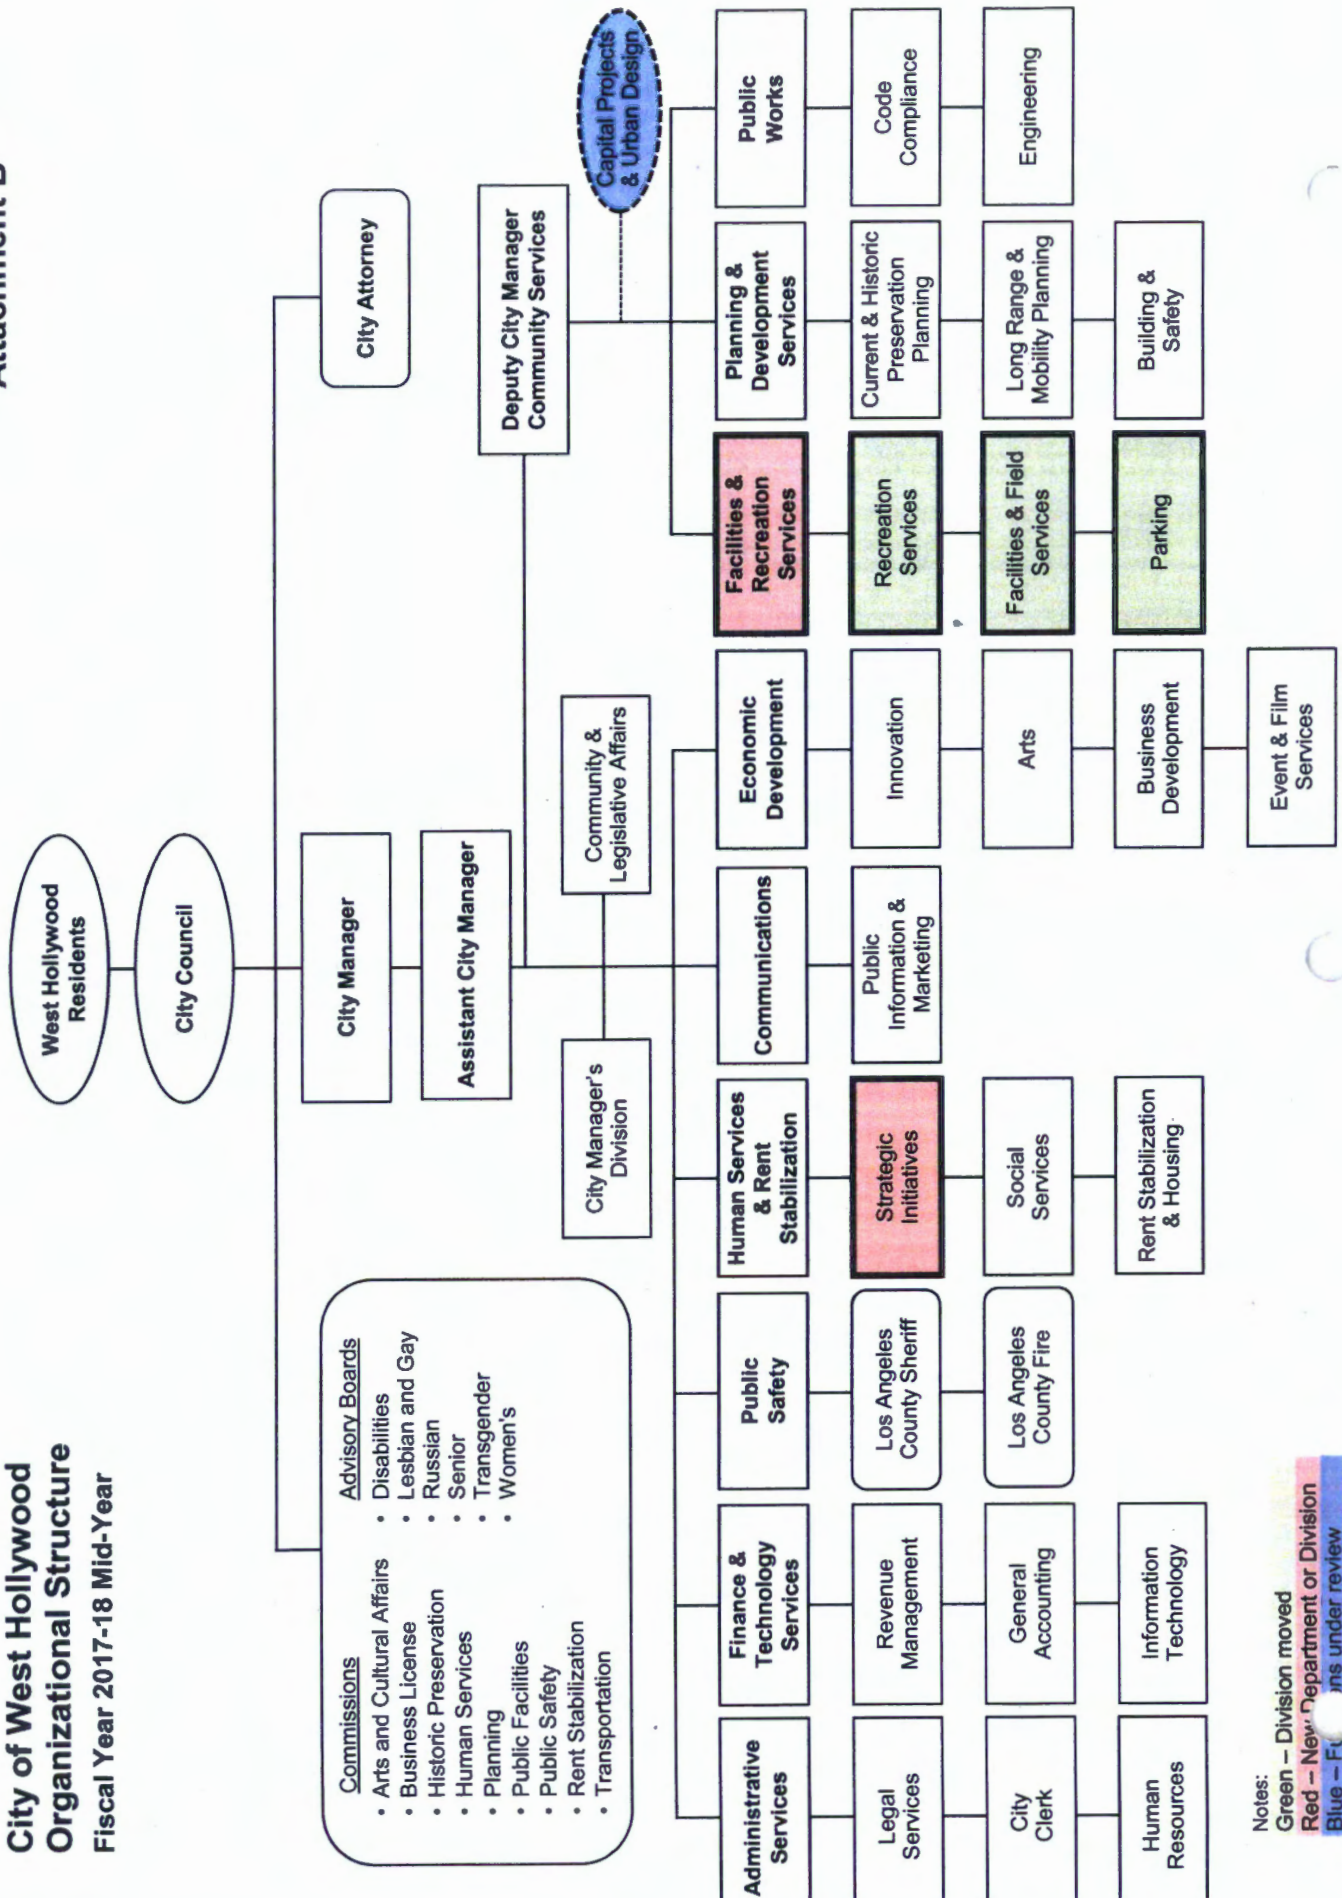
City of West Hollywood
Organizational Structure
Fiscal Year 2017-18 Mid-Year

Attachment B

West Hollywood Residents

City Council

City Manager

City Attorney

Assistant City Manager

Deputy City Manager Community Services

Commissions
• Arts and Cultural Affairs
• Business License
• Historic Preservation
• Human Services
• Planning
• Public Facilities
• Public Safety
• Rent Stabilization
• Transportation

Advisory Boards
• Disabilities
• Lesbian and Gay
• Russian
• Senior
• Transgender
• Women's

City Manager's Division

Community & Legislative Affairs

Administrative Services

Legal Services

City Clerk

Human Resources

Finance & Technology Services

Revenue Management

General Accounting

Information Technology

Public Safety

Los Angeles County Sheriff

Los Angeles County Fire

Human Services & Rent Stabilization

Strategic Initiatives

Social Services

Rent Stabilization & Housing

Communications

Public Information & Marketing

Economic Development

Innovation

Arts

Business Development

Event & Film Services

Facilities & Recreation Services

Recreation Services

Facilities & Field Services

Parking

Planning & Development Services

Current & Historic Preservation Planning

Long Range & Mobility Planning

Building & Safety

Capital Projects & Urban Design

Public Works

Code Compliance

Engineering

Notes:
Green – Division moved
Red – New Department or Division
Blue – F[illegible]ns under review